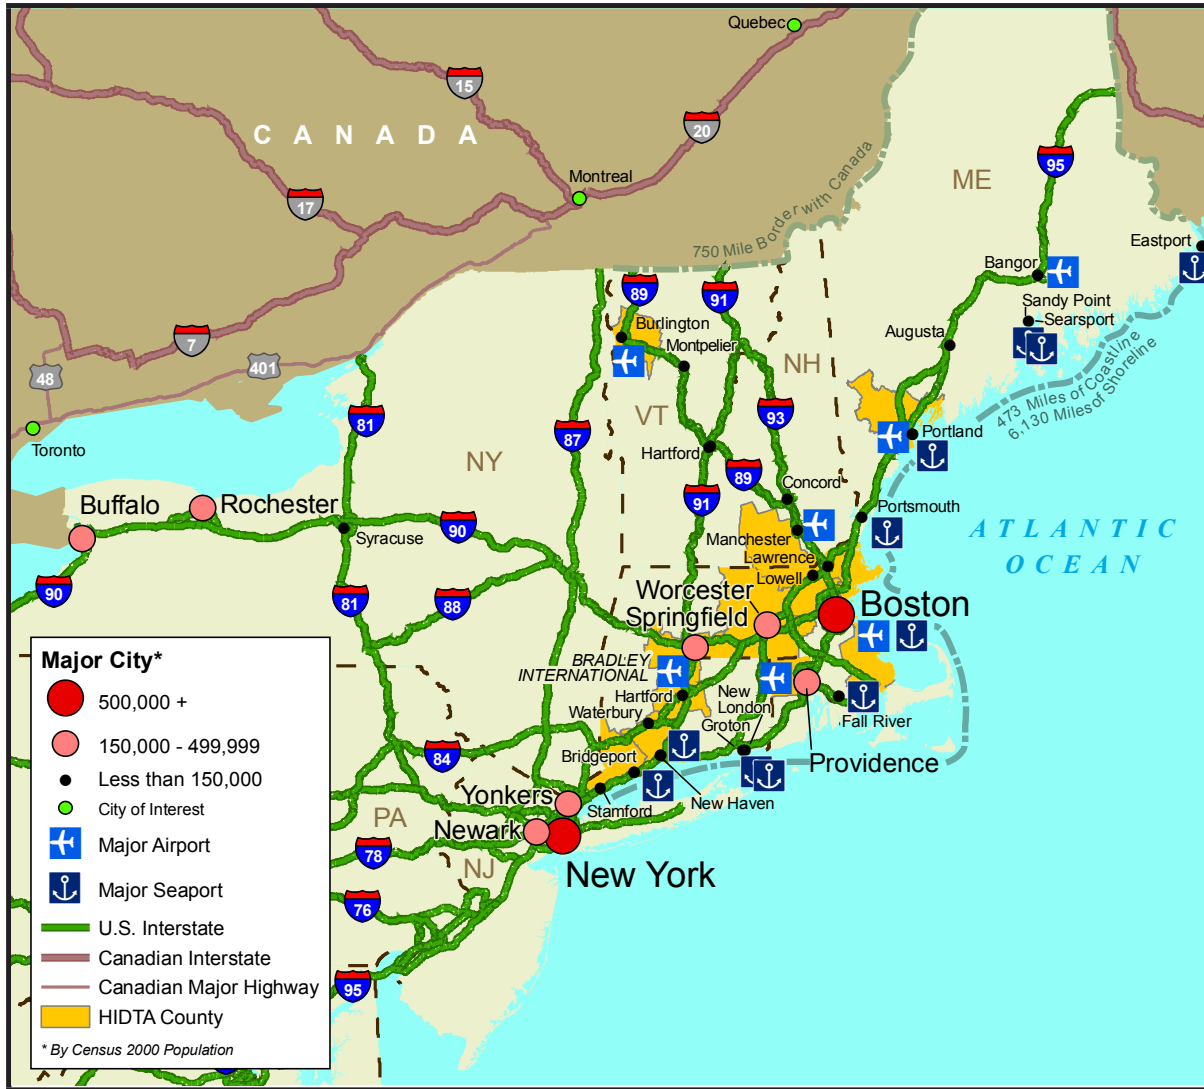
Quebec
15
20
CANADA
Montreal
17
750 Mile Border with Canada
ME
95
Eastport
Bangor
Sandy Point
Searsport
Augusta
473 Miles of Coastline
6,130 Miles of Shoreline
7
48
401
Toronto
89
91
Burlington
Montpelier
NH
VT
93
81
87
Portland
NY
Hartford
89
Concord
91
Portsmouth
Buffalo
Rochester
Syracuse
90
ATLANTIC OCEAN
Manchester
Lawrence
Lowell
90
81
88
Worcester
Springfield
Boston
BRADLEY INTERNATIONAL
Hartford
New London
Waterbury
Groton
Fall River
Bridgeport
84
Providence
New Haven
Yonkers
Stamford
PA
Newark
78
New York
NJ
76
95
Major City*
500,000 +
150,000 - 499,999
Less than 150,000
City of Interest
Major Airport
Major Seaport
U.S. Interstate
Canadian Interstate
Canadian Major Highway
HIDTA County
* By Census 2000 Population